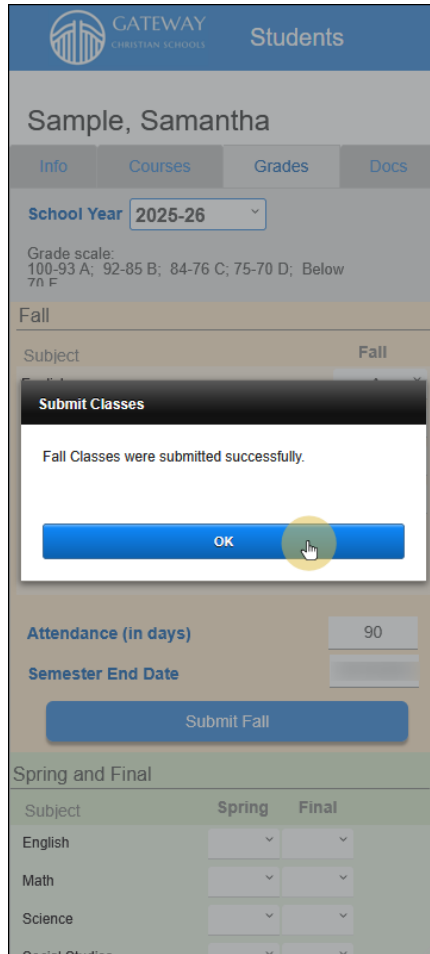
GATEWAY
CHRISTIAN SCHOOLS

Students

Sample, Samantha

Info
Courses
Grades
Docs

School Year 2025-26

Grade scale:
100-93 A; 92-85 B; 84-76 C; 75-70 D; Below 70 F

Fall

Subject
Fall

Submit Classes

Fall Classes were submitted successfully.

OK

Attendance (in days)
90

Semester End Date

Submit Fall

Spring and Final

Subject
Spring
Final

English

Math

Science

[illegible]